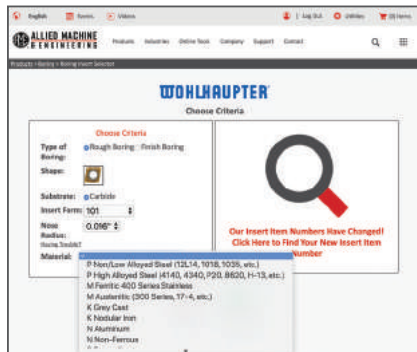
English | Forms | Videos | Log Out | Utilities | Cart

ALLIED MACHINE & ENGINEERING

Products | Industries | Online Tools | Company | Support | Contact

Products > Boring > Boring Insert Selector

WOHLHAUPTER

Choose Criteria

Choose Criteria

Type of Boring: Rough Boring Finish Boring

Shape:

Substrate: Carbide

Insert Form: 101

Nose Radius: 0.016"

Having Trouble?

Material:

P Non/Low Alloyed Steel (12L14, 1018, 1035, etc.)
P High Alloyed Steel (4140, 4340, P20, 8620, H-13, etc.)
M Ferritic 400 Series Stainless
M Austenitic (300 Series, 17-4, etc.)
K Grey Cast
K Nodular Iron
N Aluminum
N Non-Ferrous
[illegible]

Our Insert Item Numbers Have Changed! Click Here to Find Your New Insert Item Number